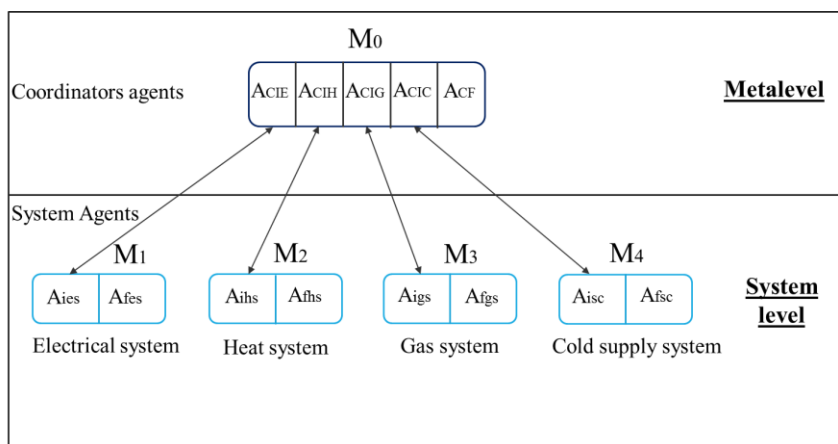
$M_0$

Coordinators agents

$A_{CIE}$ $A_{CIH}$ $A_{CIG}$ $A_{CIC}$ $A_{CF}$

Metalevel

System Agents

$M_1$

$A_{ies}$ $A_{fes}$

Electrical system

$M_2$

$A_{ihs}$ $A_{fhs}$

Heat system

$M_3$

$A_{igs}$ $A_{fgs}$

Gas system

$M_4$

$A_{isc}$ $A_{fsc}$

Cold supply system

System level